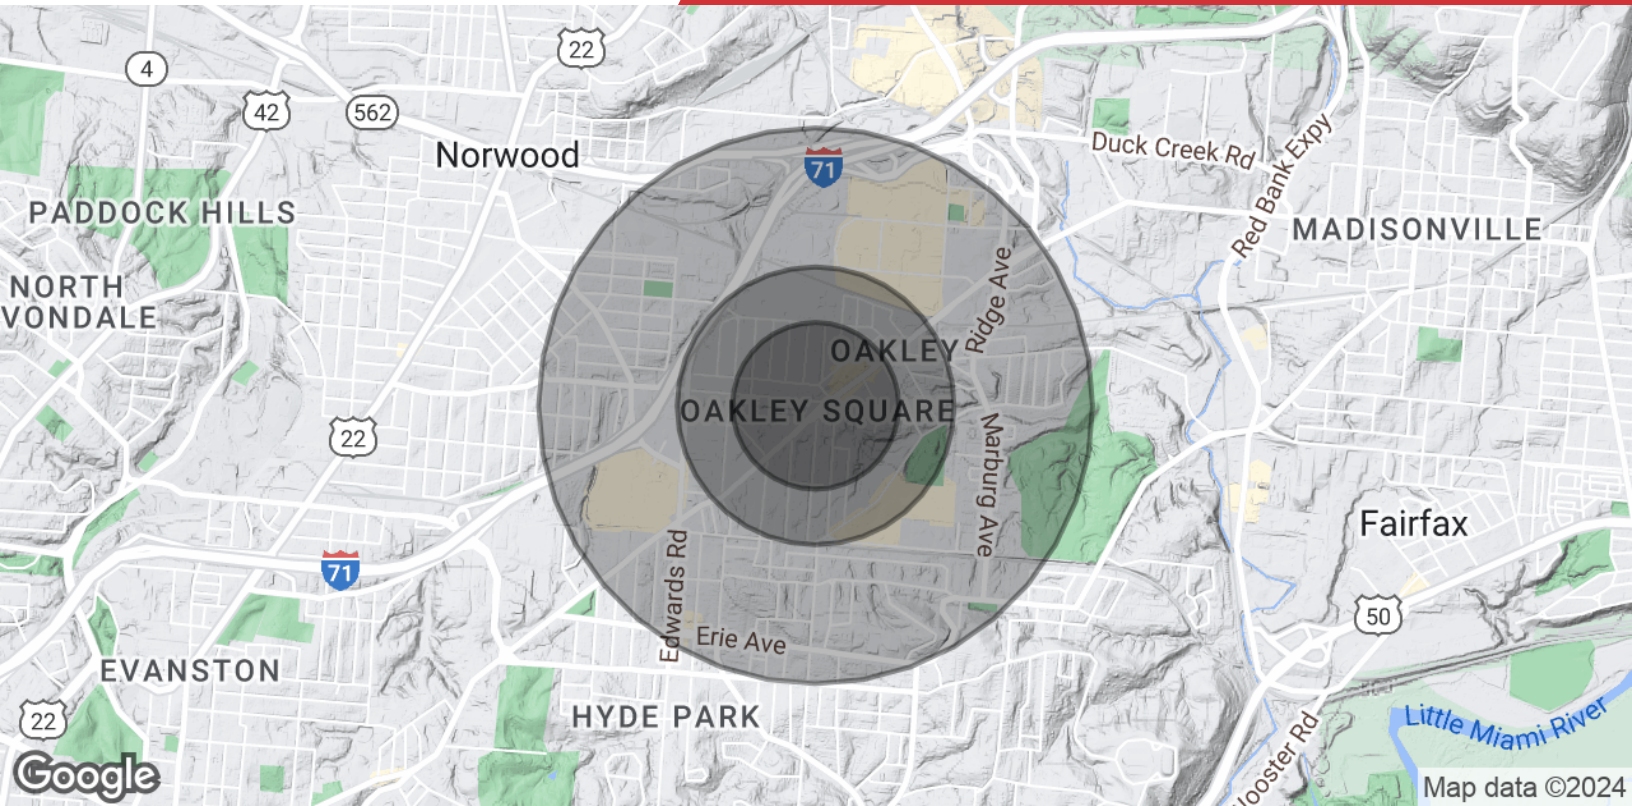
4
22
42
562
Norwood
71
Duck Creek Rd
Red Bank Expy
PADDOCK HILLS
MADISONVILLE
NORTH
VONDALE
Ridge Ave
OAKLEY
OAKLEY SQUARE
22
Marburg Ave
Fairfax
71
Edwards Rd
50
Erie Ave
EVANSTON
22
HYDE PARK
Little Miami River
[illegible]ooster Rd
Google
Map data ©2024